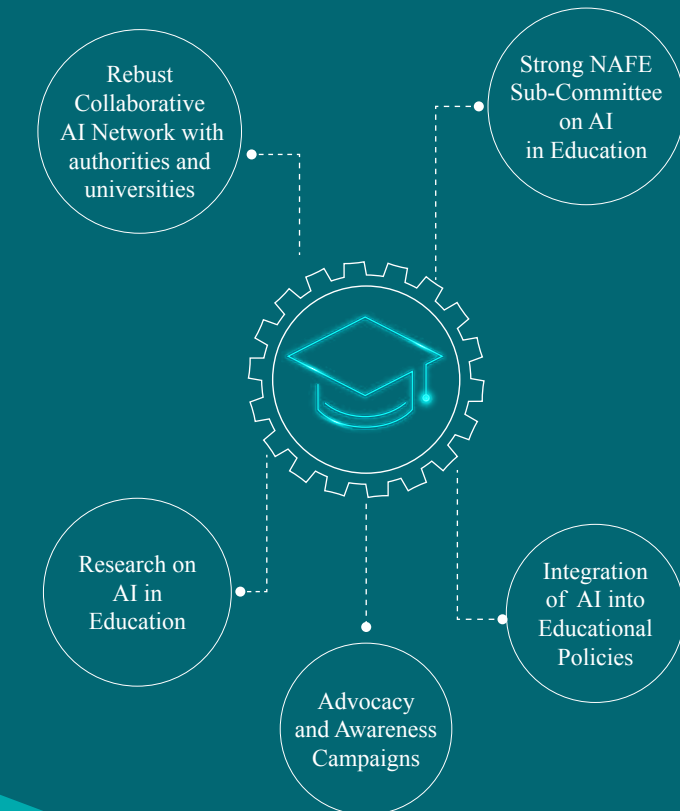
Rebust Collaborative AI Network with authorities and universities

Strong NAFE Sub-Committee on AI in Education

Research on AI in Education

Integration of AI into Educational Policies

Advocacy and Awareness Campaigns